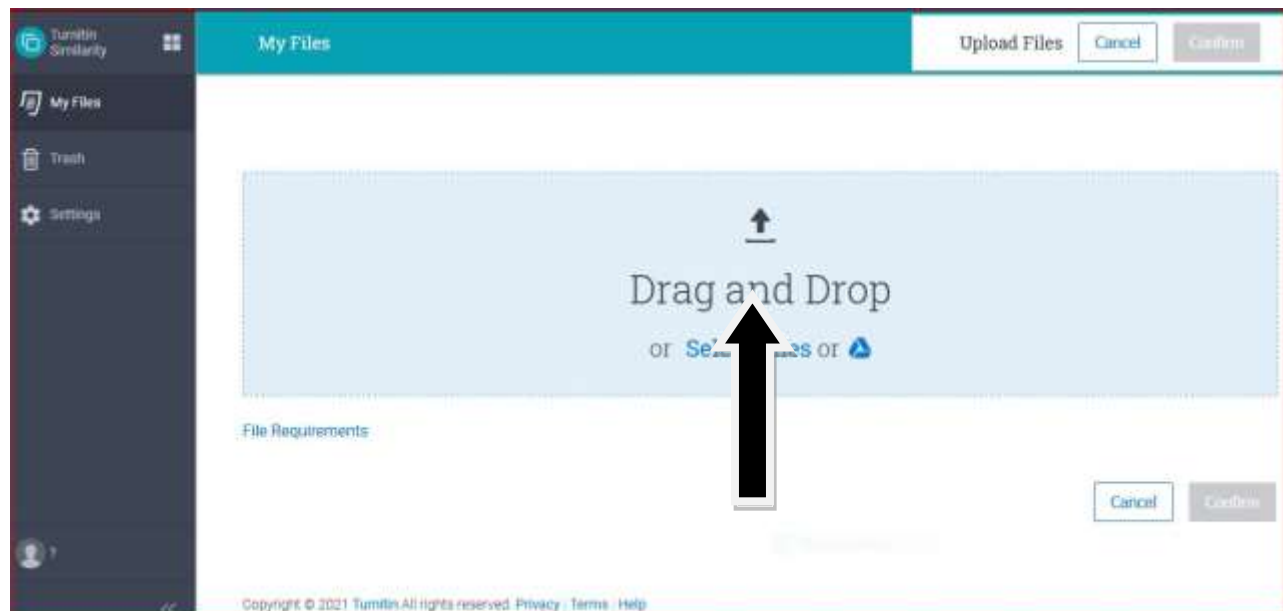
Turnitin Similarity

My Files

Upload Files Cancel Confirm

My Files

Trash

Settings

Drag and Drop

or Se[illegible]es or

File Requirements

Cancel Confirm

Copyright © 2021 Turnitin All rights reserved. Privacy | Terms | Help